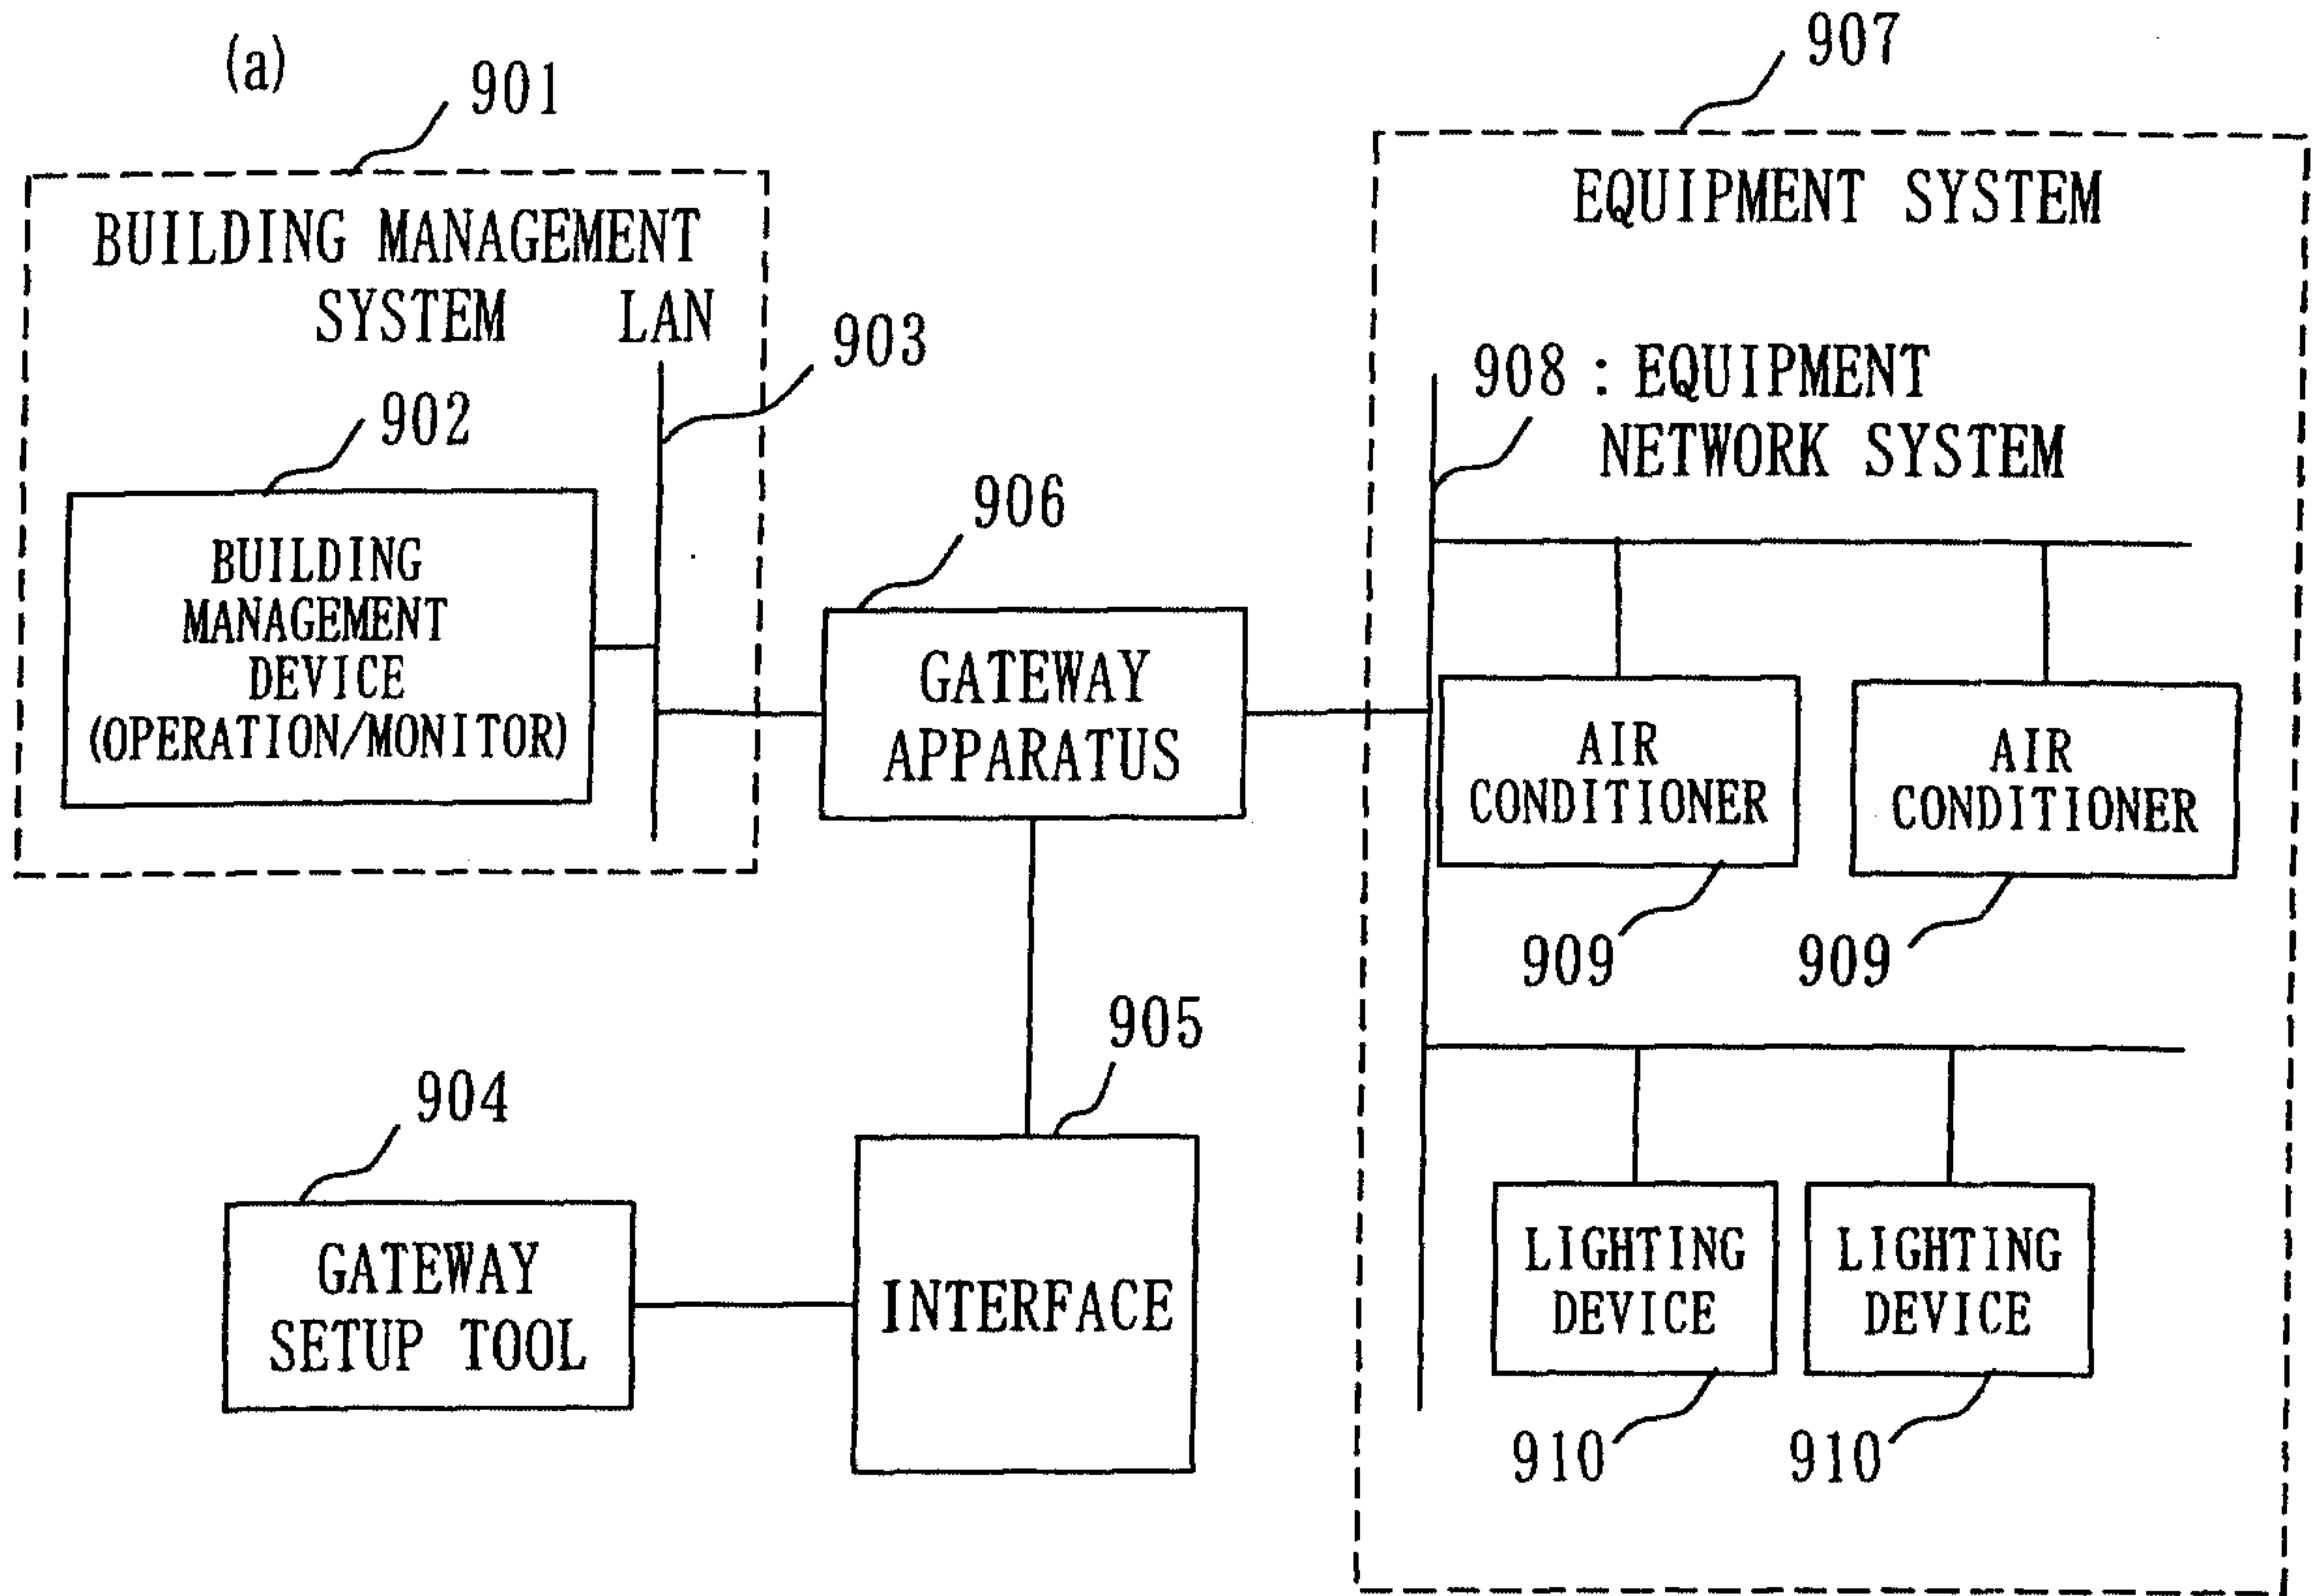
(a)

901

BUILDING MANAGEMENT SYSTEM

LAN

903

902

BUILDING MANAGEMENT DEVICE (OPERATION/MONITOR)

906

GATEWAY APPARATUS

907

EQUIPMENT SYSTEM

908 : EQUIPMENT NETWORK SYSTEM

AIR CONDITIONER

AIR CONDITIONER

909

909

905

904

GATEWAY SETUP TOOL

INTERFACE

LIGHTING DEVICE

LIGHTING DEVICE

910

910